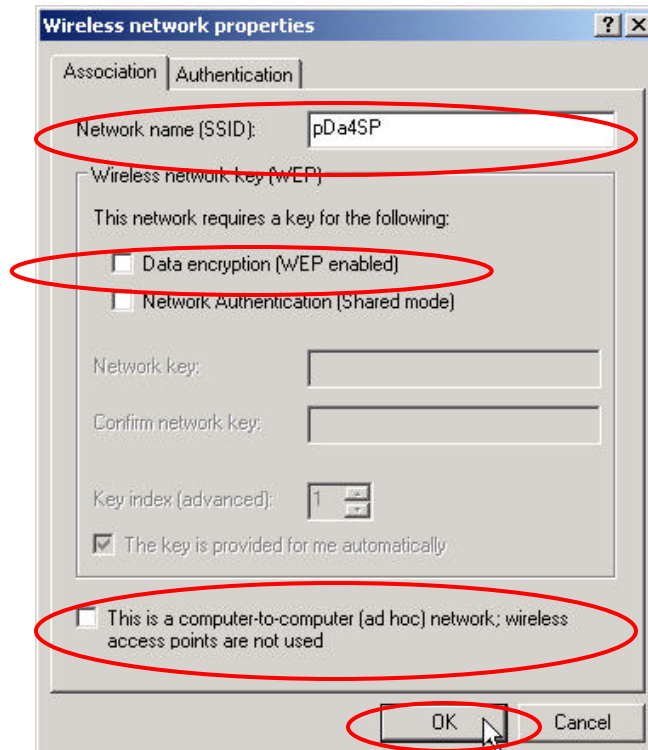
Wireless network properties
?
X
Association
Authentication
Network name (SSID):
pDa4SP
Wireless network key (WEP)
This network requires a key for the following:
Data encryption (WEP enabled)
Network Authentication (Shared mode)
Network key:
Confirm network key:
Key index (advanced):
1
The key is provided for me automatically
This is a computer-to-computer (ad hoc) network; wireless access points are not used
OK
Cancel